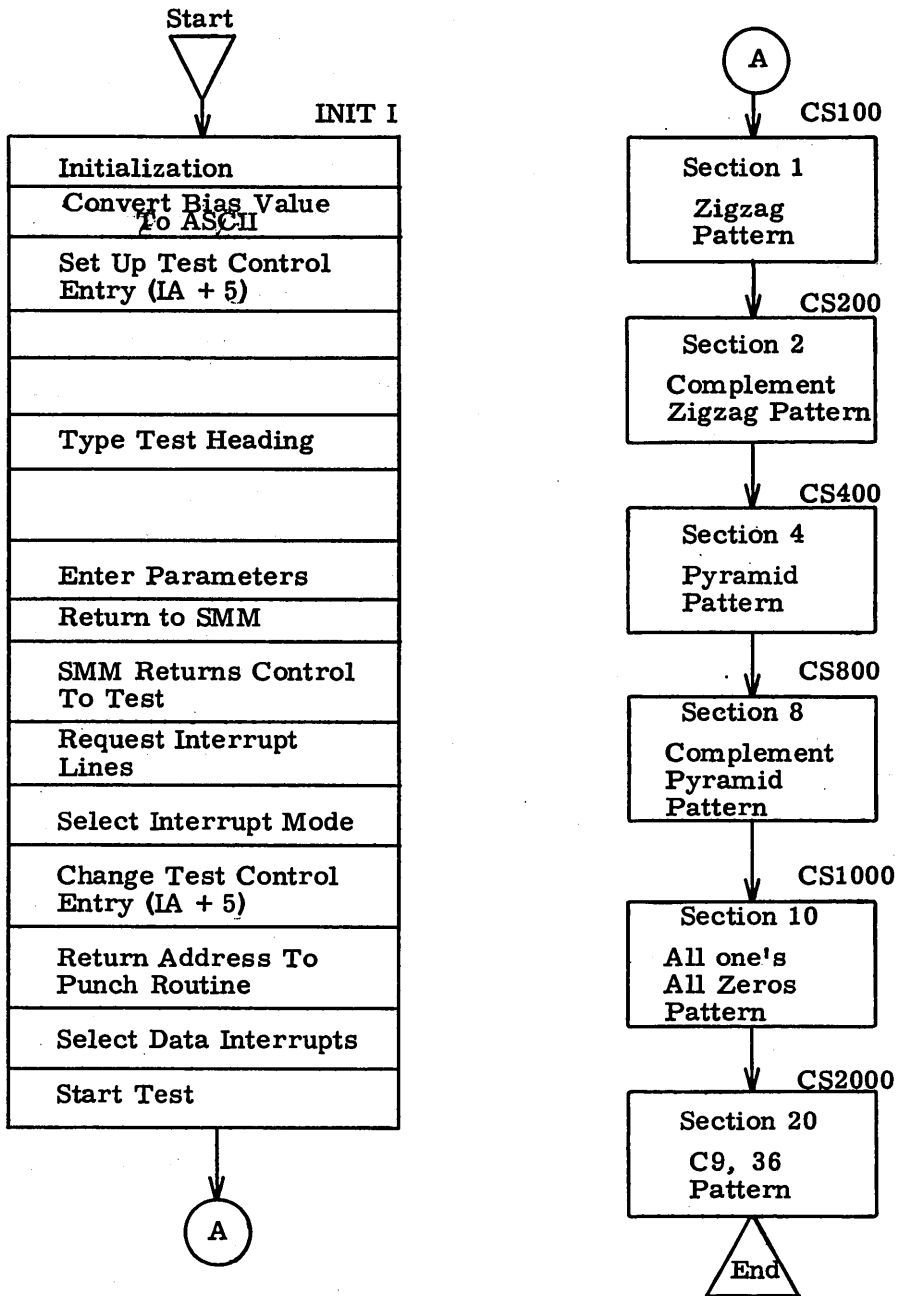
Start

INIT I

Initialization

Convert Bias Value To ASCII

Set Up Test Control Entry (IA + 5)

Type Test Heading

Enter Parameters

Return to SMM

SMM Returns Control To Test

Request Interrupt Lines

Select Interrupt Mode

Change Test Control Entry (IA + 5)

Return Address To Punch Routine

Select Data Interrupts

Start Test

A

A

CS100

Section 1

Zigzag Pattern

CS200

Section 2

Complement Zigzag Pattern

CS400

Section 4

Pyramid Pattern

CS800

Section 8

Complement Pyramid Pattern

CS1000

Section 10

All one's All Zeros Pattern

CS2000

Section 20

C9, 36 Pattern

End